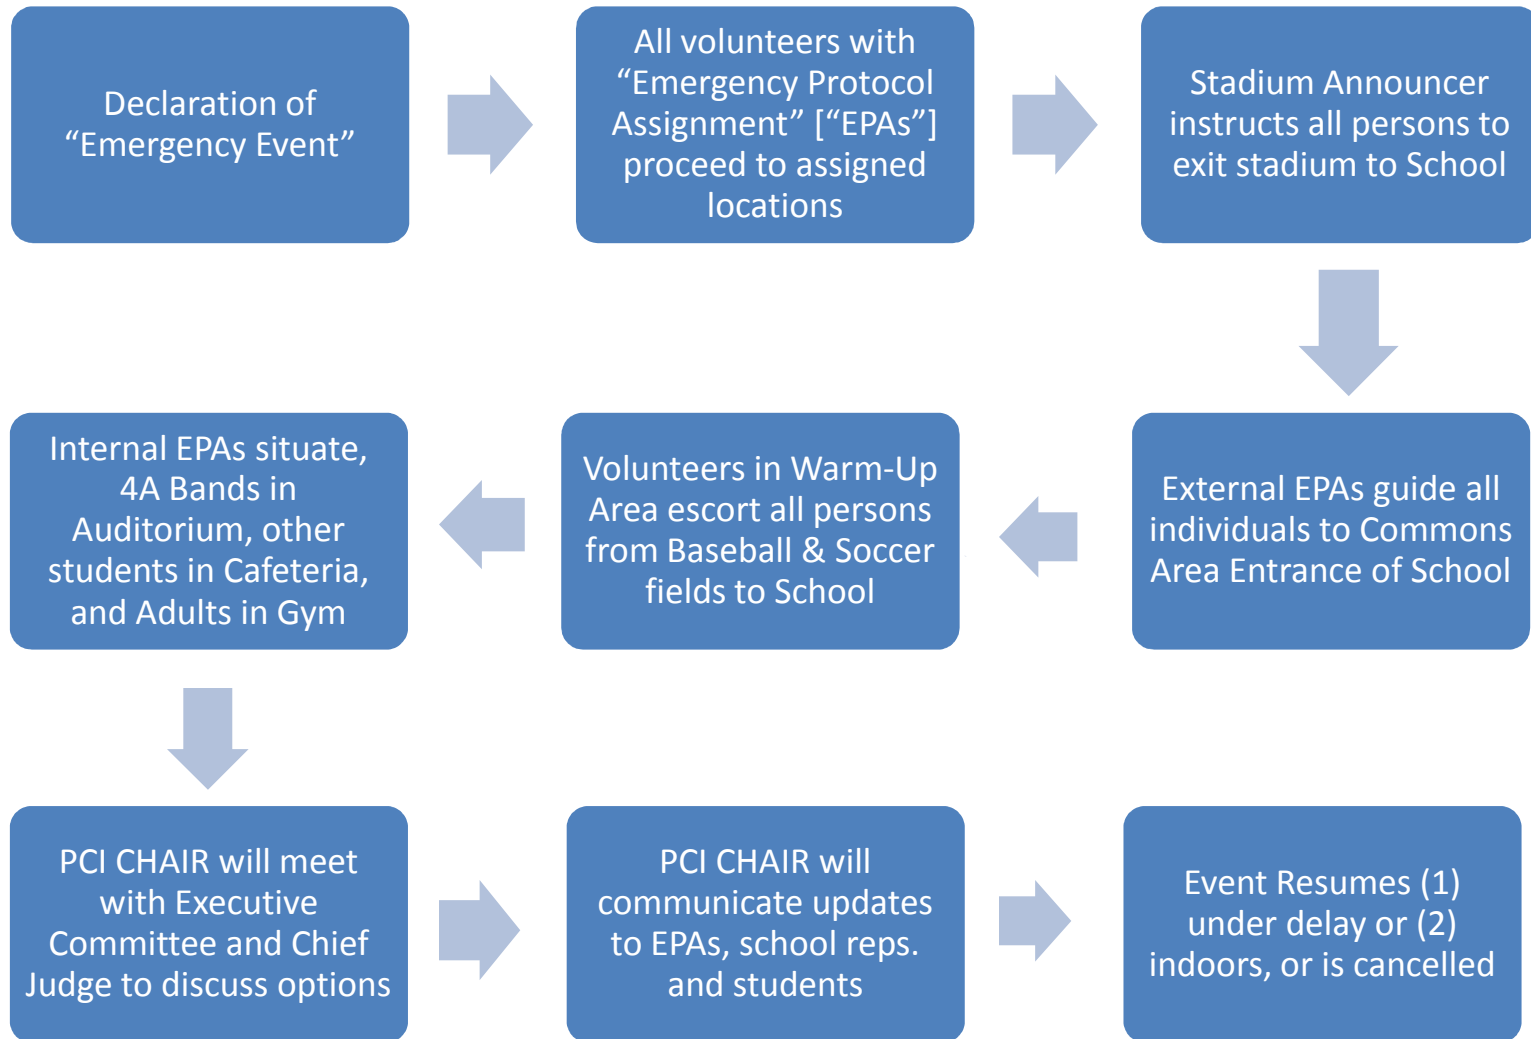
Declaration of “Emergency Event”

All volunteers with “Emergency Protocol Assignment” [“EPAs”] proceed to assigned locations

Stadium Announcer instructs all persons to exit stadium to School

External EPAs guide all individuals to Commons Area Entrance of School

Volunteers in Warm-Up Area escort all persons from Baseball & Soccer fields to School

Internal EPAs situate, 4A Bands in Auditorium, other students in Cafeteria, and Adults in Gym

PCI CHAIR will meet with Executive Committee and Chief Judge to discuss options

PCI CHAIR will communicate updates to EPAs, school reps. and students

Event Resumes (1) under delay or (2) indoors, or is cancelled